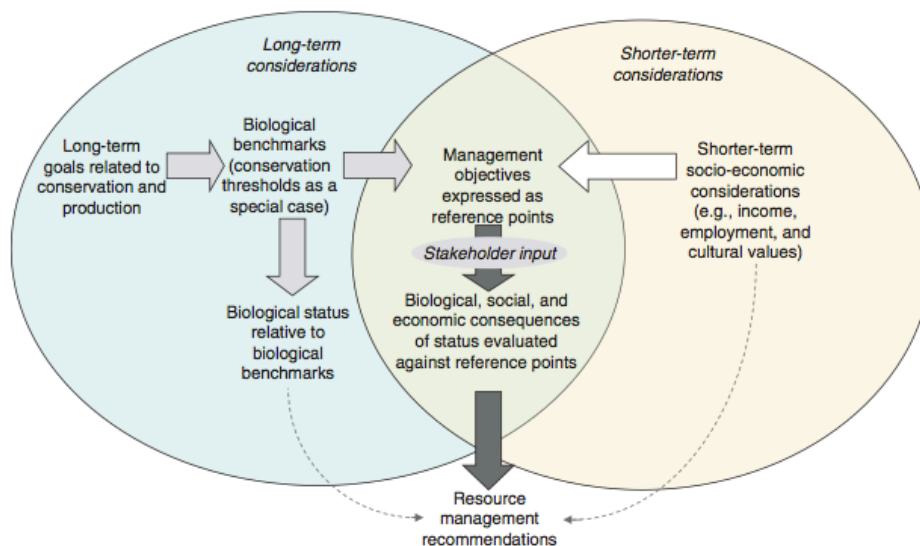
Long-term considerations

Shorter-term considerations

Long-term goals related to conservation and production

Biological benchmarks (conservation thresholds as a special case)

Management objectives expressed as reference points

Shorter-term socio-economic considerations (e.g., income, employment, and cultural values)

Stakeholder input

Biological status relative to biological benchmarks

Biological, social, and economic consequences of status evaluated against reference points

Resource management recommendations